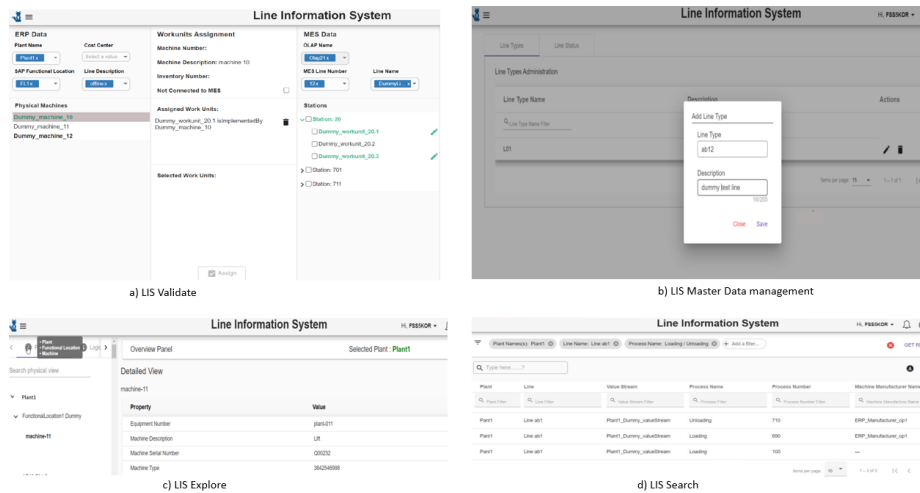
Line Information System

ERP Data
Plant Name
Plant1 x
Cost Center
Select a value
SAP Functional Location
FL1 x
Line Description
dffine x

Physical Machines
Dummy_machine_10
Dummy_machine_11
Dummy_machine_12

Workunits Assignment
Machine Number:
Machine Description: machine 10
Inventory Number:
Not Connected to MES

Assigned Work Units:
Dummy_workunit_20.1 isImplementedBy Dummy_machine_10

Selected Work Units:

Assign

MES Data
OLAP Name
Olap21 x
MES Line Number
52 x
Line Name
DummyLi... x

Stations
Station: 20
Dummy_workunit_20.1
Dummy_workunit_20.2
Dummy_workunit_20.3
Station: 701
Station: 711

a) LIS Validate

Line Information System
Hi, FSS5KOR

Line Types
Line Status

Line Types Administration

Line Type Name
Description
Actions
Line Type Name Filter

L01

Add Line Type
Line Type
ab12
Description
dummy test line
16/255
Close
Save

Items per page: 15
1 – 1 of 1

b) LIS Master Data management

Line Information System
Hi, FSS5KOR

- Plant
- Functional Location
- Machine
Logi

Search physical view

Plant1
FunctionalLocation1 Dummy
machine-11

Overview Panel
Selected Plant : Plant1

Detailed View
machine-11

| Property | Value |
|---|---|
| Equipment Number | plant-011 |
| Machine Description | Lift |
| Machine Serial Number | Q00232 |
| Machine Type | 384254698 |

c) LIS Explore

Line Information System
Hi, FSS5KOR

Plant Names(s): Plant1
Line Name: Line ab1
Process Name: Loading | Unloading
+ Add a filter...
GET R

Type here.......?

| Plant | Line | Value Stream | Process Name | Process Number | Machine Manufacturer Name |
|---|---|---|---|---|---|
| Plant Filter | Line Filter | Value Stream Filter | Process Filter | Process Number Filter | |
| Plant1 | Line ab1 | Plant1_Dummy_valueStream | Unloading | 710 | ERP_Manufacturer_up1 |
| Plant1 | Line ab1 | Plant1_Dummy_valueStream | Loading | 690 | ERP_Manufacturer_up1 |
| Plant1 | Line ab1 | Plant1_Dummy_valueStream | Loading | 100 | --- |

Items per page: 10
1 – 3 of 3

d) LIS Search